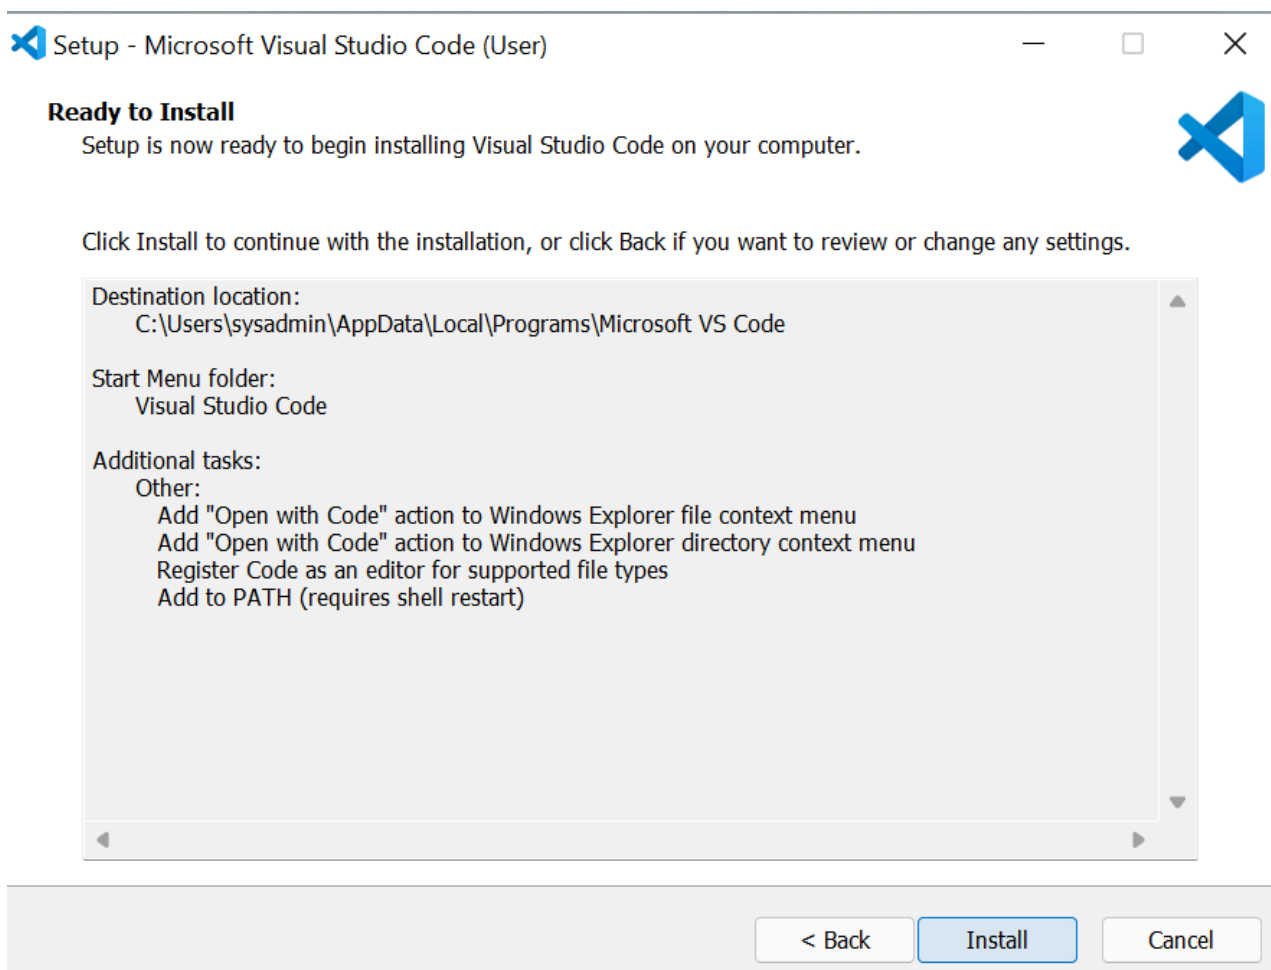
Setup - Microsoft Visual Studio Code (User)

Ready to Install
Setup is now ready to begin installing Visual Studio Code on your computer.

Click Install to continue with the installation, or click Back if you want to review or change any settings.

Destination location:
C:\Users\sysadmin\AppData\Local\Programs\Microsoft VS Code

Start Menu folder:
Visual Studio Code

Additional tasks:
Other:
Add "Open with Code" action to Windows Explorer file context menu
Add "Open with Code" action to Windows Explorer directory context menu
Register Code as an editor for supported file types
Add to PATH (requires shell restart)

< Back
Install
Cancel